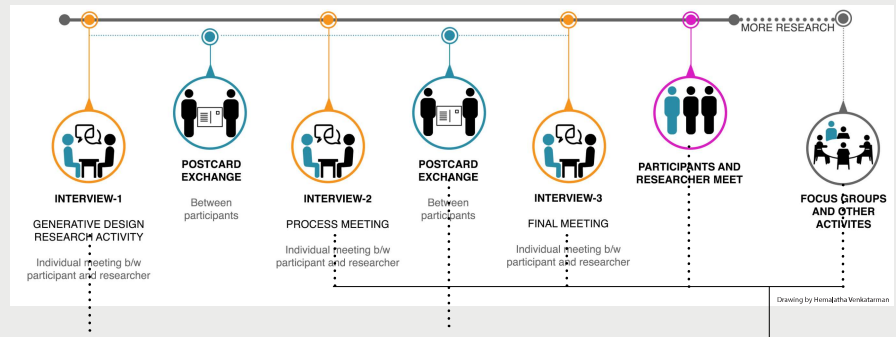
MORE RESEARCH

INTERVIEW-1

GENERATIVE DESIGN RESEARCH ACTIVITY

Individual meeting b/w participant and researcher

POSTCARD EXCHANGE

Between participants

INTERVIEW-2

PROCESS MEETING

Individual meeting b/w participant and researcher

POSTCARD EXCHANGE

Between participants

INTERVIEW-3

FINAL MEETING

Individual meeting b/w participant and researcher

PARTICIPANTS AND RESEARCHER MEET

FOCUS GROUPS AND OTHER ACTIVITES

Drawing by Hemalatha Venkataraman